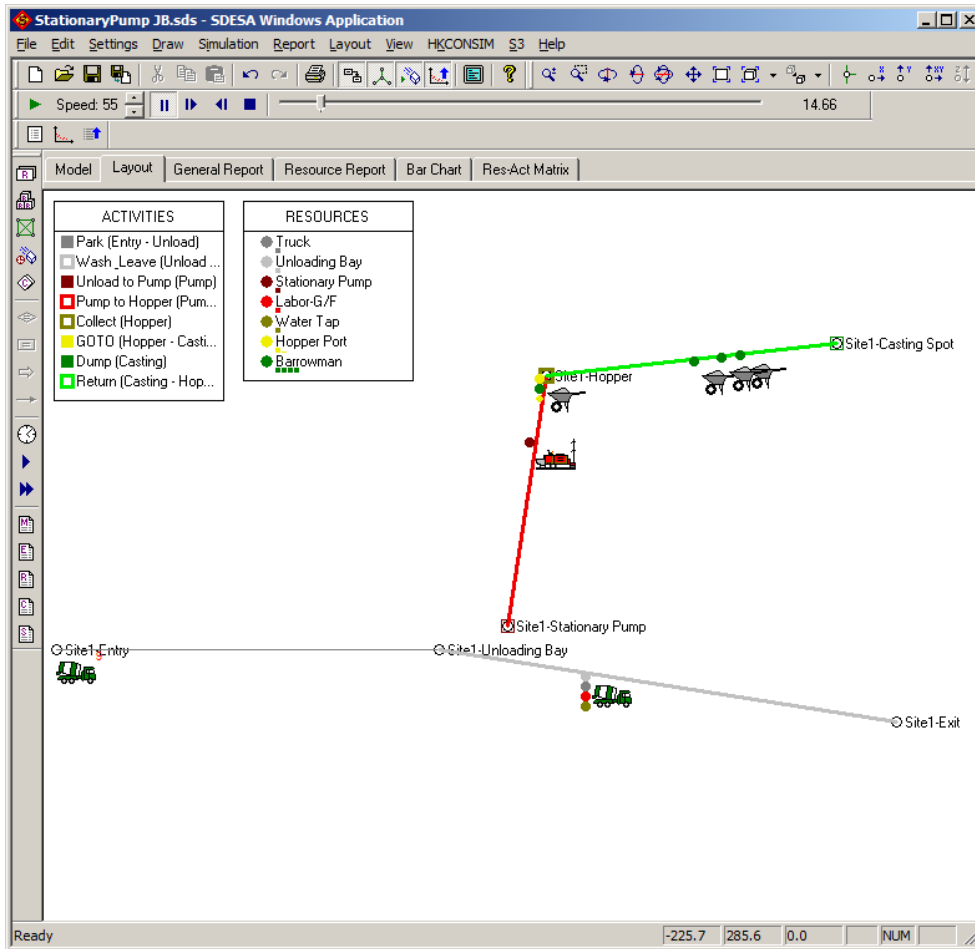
StationaryPump JB.sds - SDESA Windows Application

File Edit Settings Draw Simulation Report Layout View HKCONSIM S3 Help

Speed: 55

14.66

Model | Layout | General Report | Resource Report | Bar Chart | Res-Act Matrix

ACTIVITIES
Park (Entry - Unload)
Wash_Leave (Unload ...
Unload to Pump (Pump)
Pump to Hopper (Pum...
Collect (Hopper)
GOTO (Hopper - Casti...
Dump (Casting)
Return (Casting - Hop...

RESOURCES
Truck
Unloading Bay
Stationary Pump
Labor-G/F
Water Tap
Hopper Port
Barrowman

Site1-Casting Spot

Site1-Hopper

Site1-Stationary Pump

Site1-Entry

Site1-Unloading Bay

Site1-Exit

Ready | -225.7 | 285.6 | 0.0 | NUM